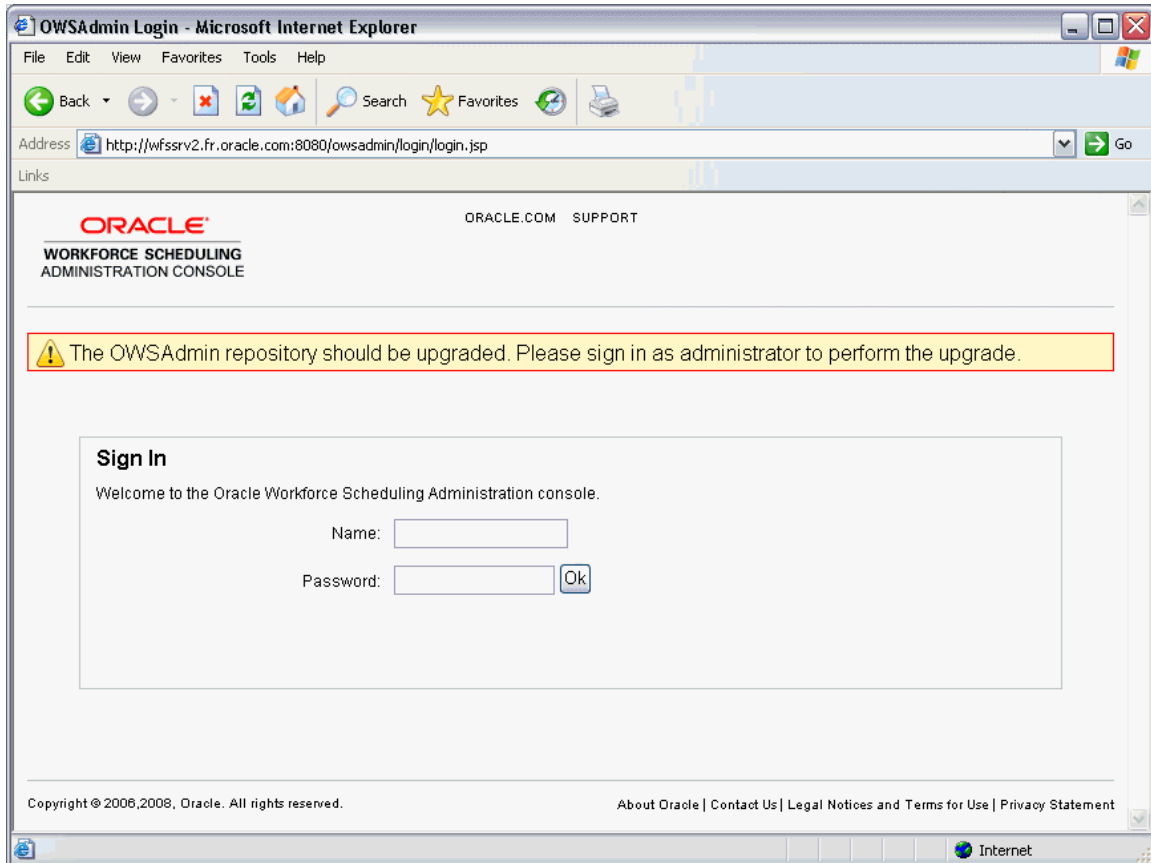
OWSAdmin Login - Microsoft Internet Explorer

File Edit View Favorites Tools Help

Back Search Favorites

Address http://wfssrv2.fr.oracle.com:8080/owsadmin/login/login.jsp Go

Links

ORACLE
WORKFORCE SCHEDULING
ADMINISTRATION CONSOLE

ORACLE.COM SUPPORT

The OWSAdmin repository should be upgraded. Please sign in as administrator to perform the upgrade.

Sign In

Welcome to the Oracle Workforce Scheduling Administration console.

Name:

Password: Ok

Copyright © 2006,2008, Oracle. All rights reserved.

About Oracle | Contact Us | Legal Notices and Terms for Use | Privacy Statement

Internet